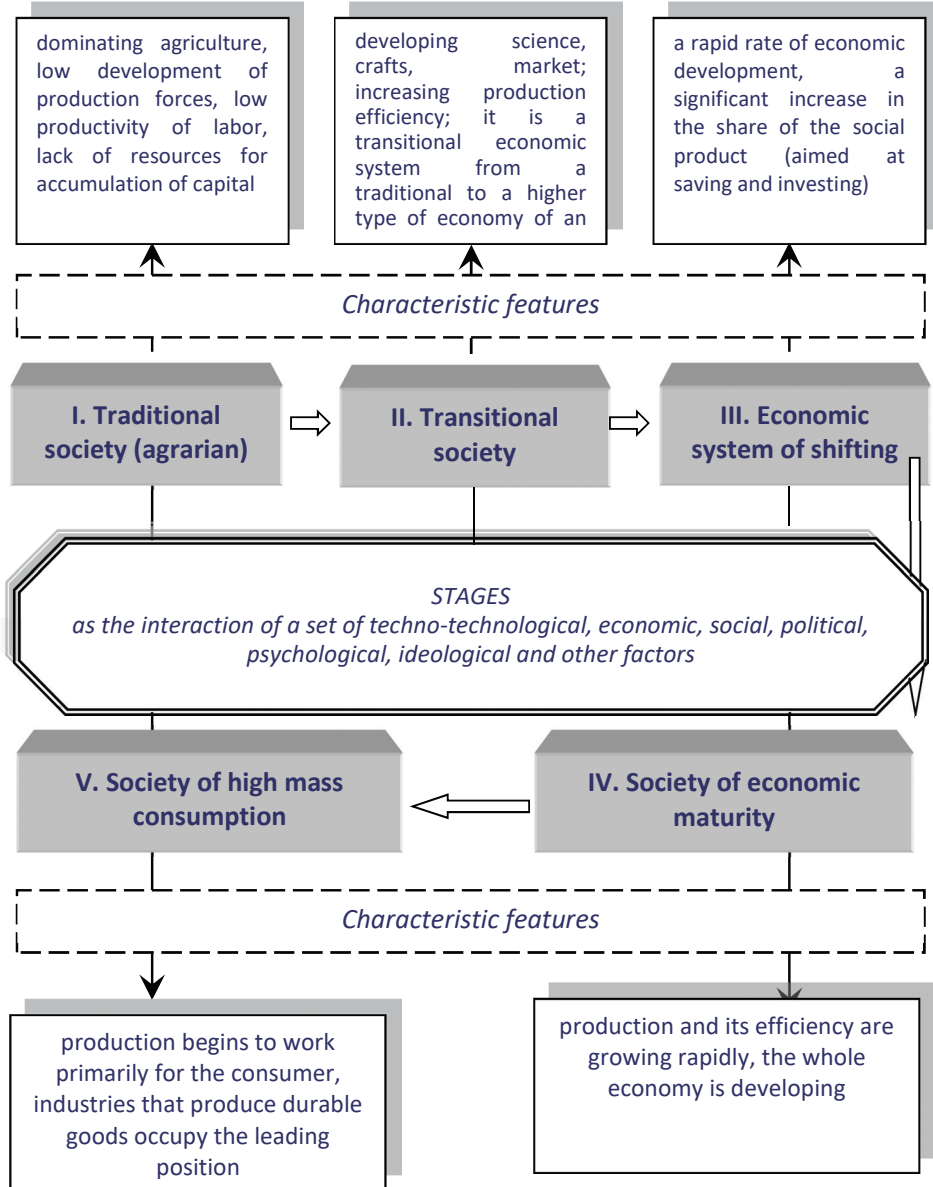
dominating agriculture, low development of production forces, low productivity of labor, lack of resources for accumulation of capital

developing science, crafts, market; increasing production efficiency; it is a transitional economic system from a traditional to a higher type of economy of an

a rapid rate of economic development, a significant increase in the share of the social product (aimed at saving and investing)

Characteristic features

I. Traditional society (agrarian)

II. Transitional society

III. Economic system of shifting

STAGES
as the interaction of a set of techno-technological, economic, social, political, psychological, ideological and other factors

V. Society of high mass consumption

IV. Society of economic maturity

Characteristic features

production begins to work primarily for the consumer, industries that produce durable goods occupy the leading position

production and its efficiency are growing rapidly, the whole economy is developing